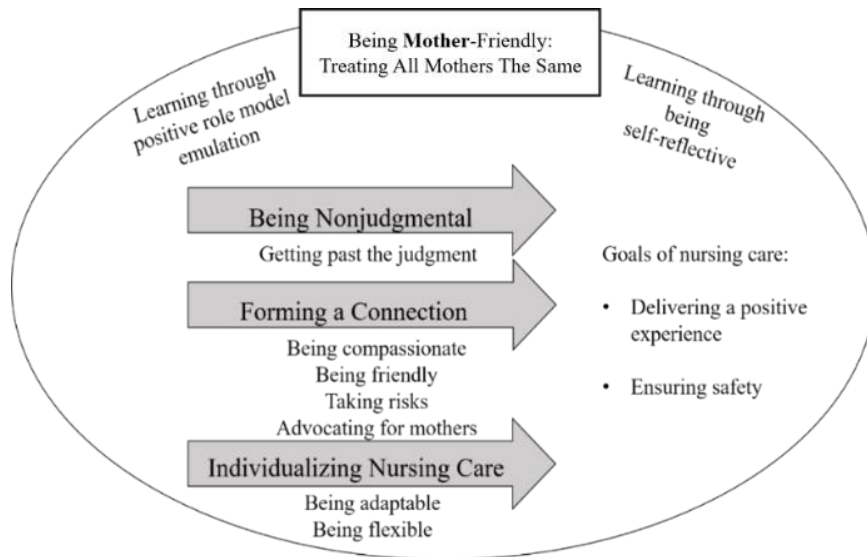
Being **Mother**-Friendly:
Treating All Mothers The Same

Learning through positive role model emulation

Learning through being self-reflective

Being Nonjudgmental

Getting past the judgment

Forming a Connection

Being compassionate
Being friendly
Taking risks
Advocating for mothers

Individualizing Nursing Care

Being adaptable
Being flexible

Goals of nursing care:

• Delivering a positive experience

• Ensuring safety